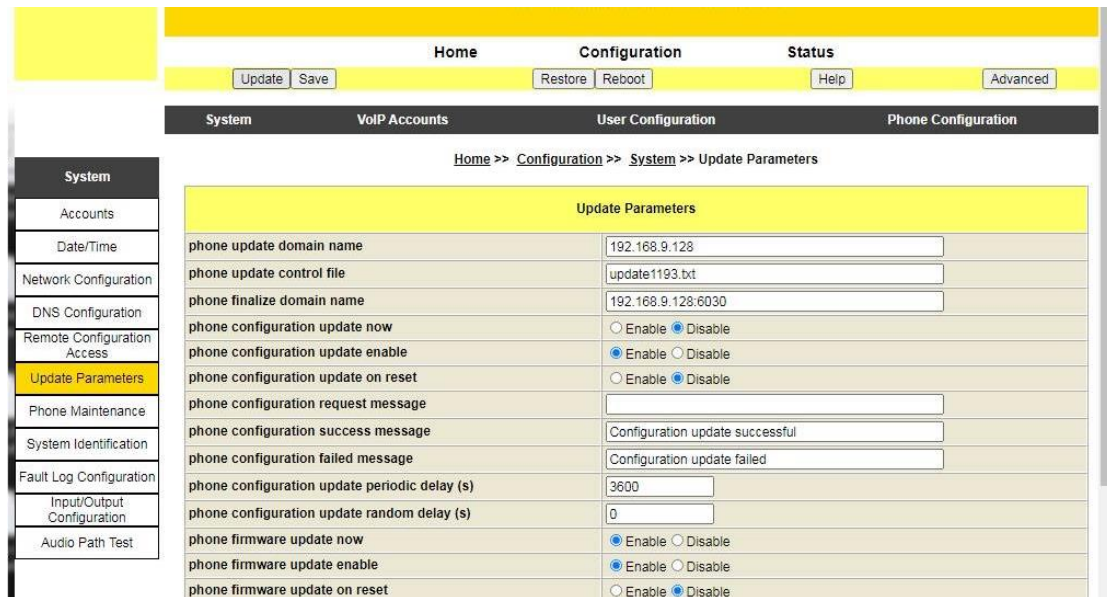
Home Configuration Status

Update Save Restore Reboot Help Advanced

System VoIP Accounts User Configuration Phone Configuration

Home >> Configuration >> System >> Update Parameters

System
Accounts
Date/Time
Network Configuration
DNS Configuration
Remote Configuration Access
Update Parameters
Phone Maintenance
System Identification
Fault Log Configuration
Input/Output Configuration
Audio Path Test

| Update Parameters | |
|---|---|
| phone update domain name | 192.168.9.128 |
| phone update control file | update1193.txt |
| phone finalize domain name | 192.168.9.128:6030 |
| phone configuration update now | Enable Disable |
| phone configuration update enable | Enable Disable |
| phone configuration update on reset | Enable Disable |
| phone configuration request message | |
| phone configuration success message | Configuration update successful |
| phone configuration failed message | Configuration update failed |
| phone configuration update periodic delay (s) | 3600 |
| phone configuration update random delay (s) | 0 |
| phone firmware update now | Enable Disable |
| phone firmware update enable | Enable Disable |
| phone firmware update on reset | Enable Disable |